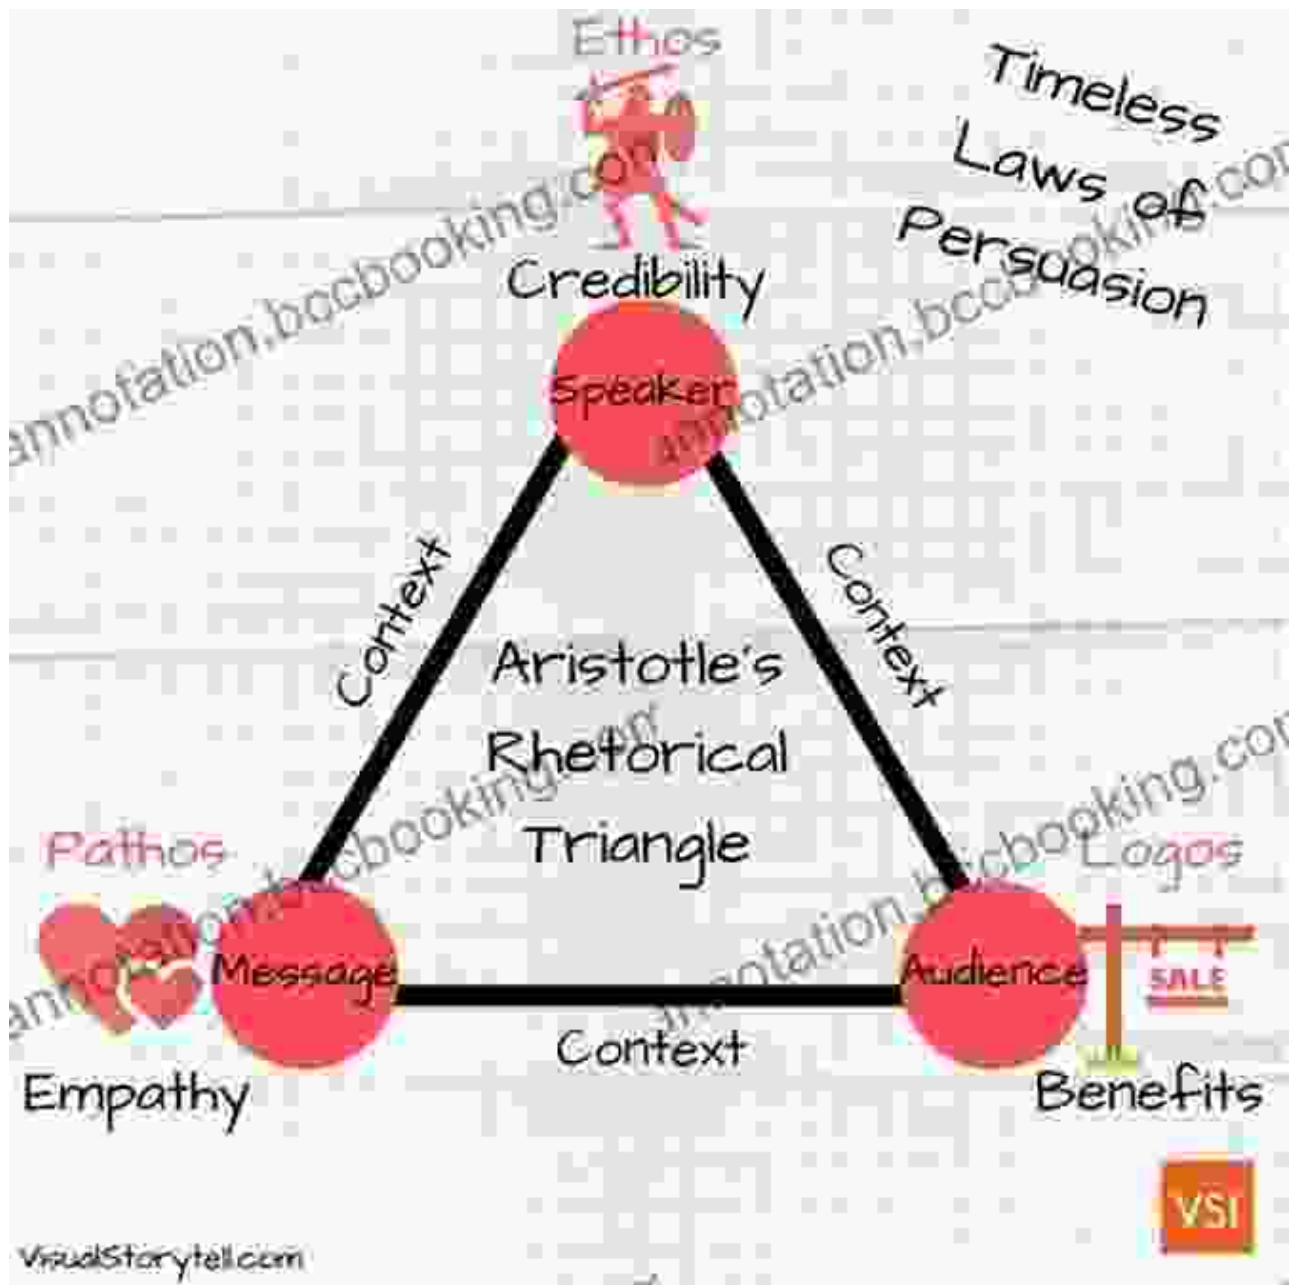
Ethos

Timeless Laws of Persuasion

Credibility

Speaker

Context

Context

Aristotle's Rhetorical Triangle

Pathos

Logos

Message

Audience

SALE

Context

Empathy

Benefits

VSI

VisualStorytell.com

annotation.bocbooking.com

annotation.bocbooking.com

annotation.bocbooking.com

annotation.bocbooking.com